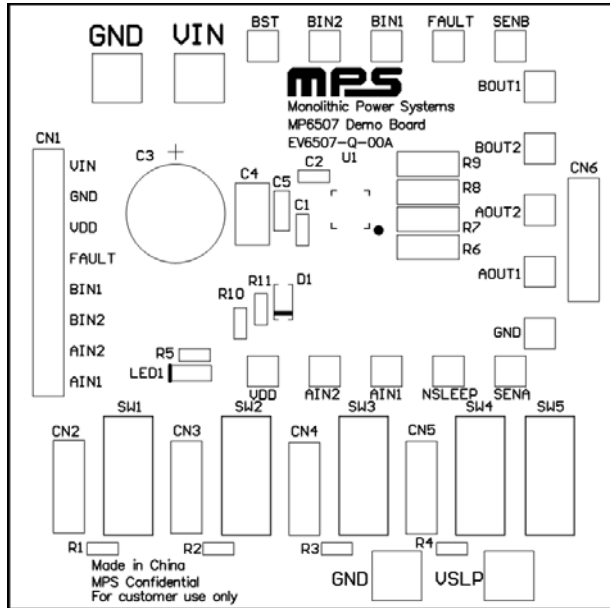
GND VIN BST BIN2 BIN1 FAULT SENB

MPS
Monolithic Power Systems
MP6507 Demo Board
EV6507-Q-00A

BOUT1
BOUT2
CN6
AOUT2
AOUT1
GND

CN1
VIN
GND
VDD
FAULT
BIN1
BIN2
AIN2
AIN1

C3 +
C4 C5 C2 U1 C1
R9 R8 R7 R6
R10 R11 D1
R5
LED1

VDD AIN2 AIN1 NSLEEP SENA

CN2 SW1 CN3 SW2 CN4 SW3 CN5 SW4 SW5

R1 R2 R3 R4

Made in China
MPS Confidential
For customer use only

GND VSLP